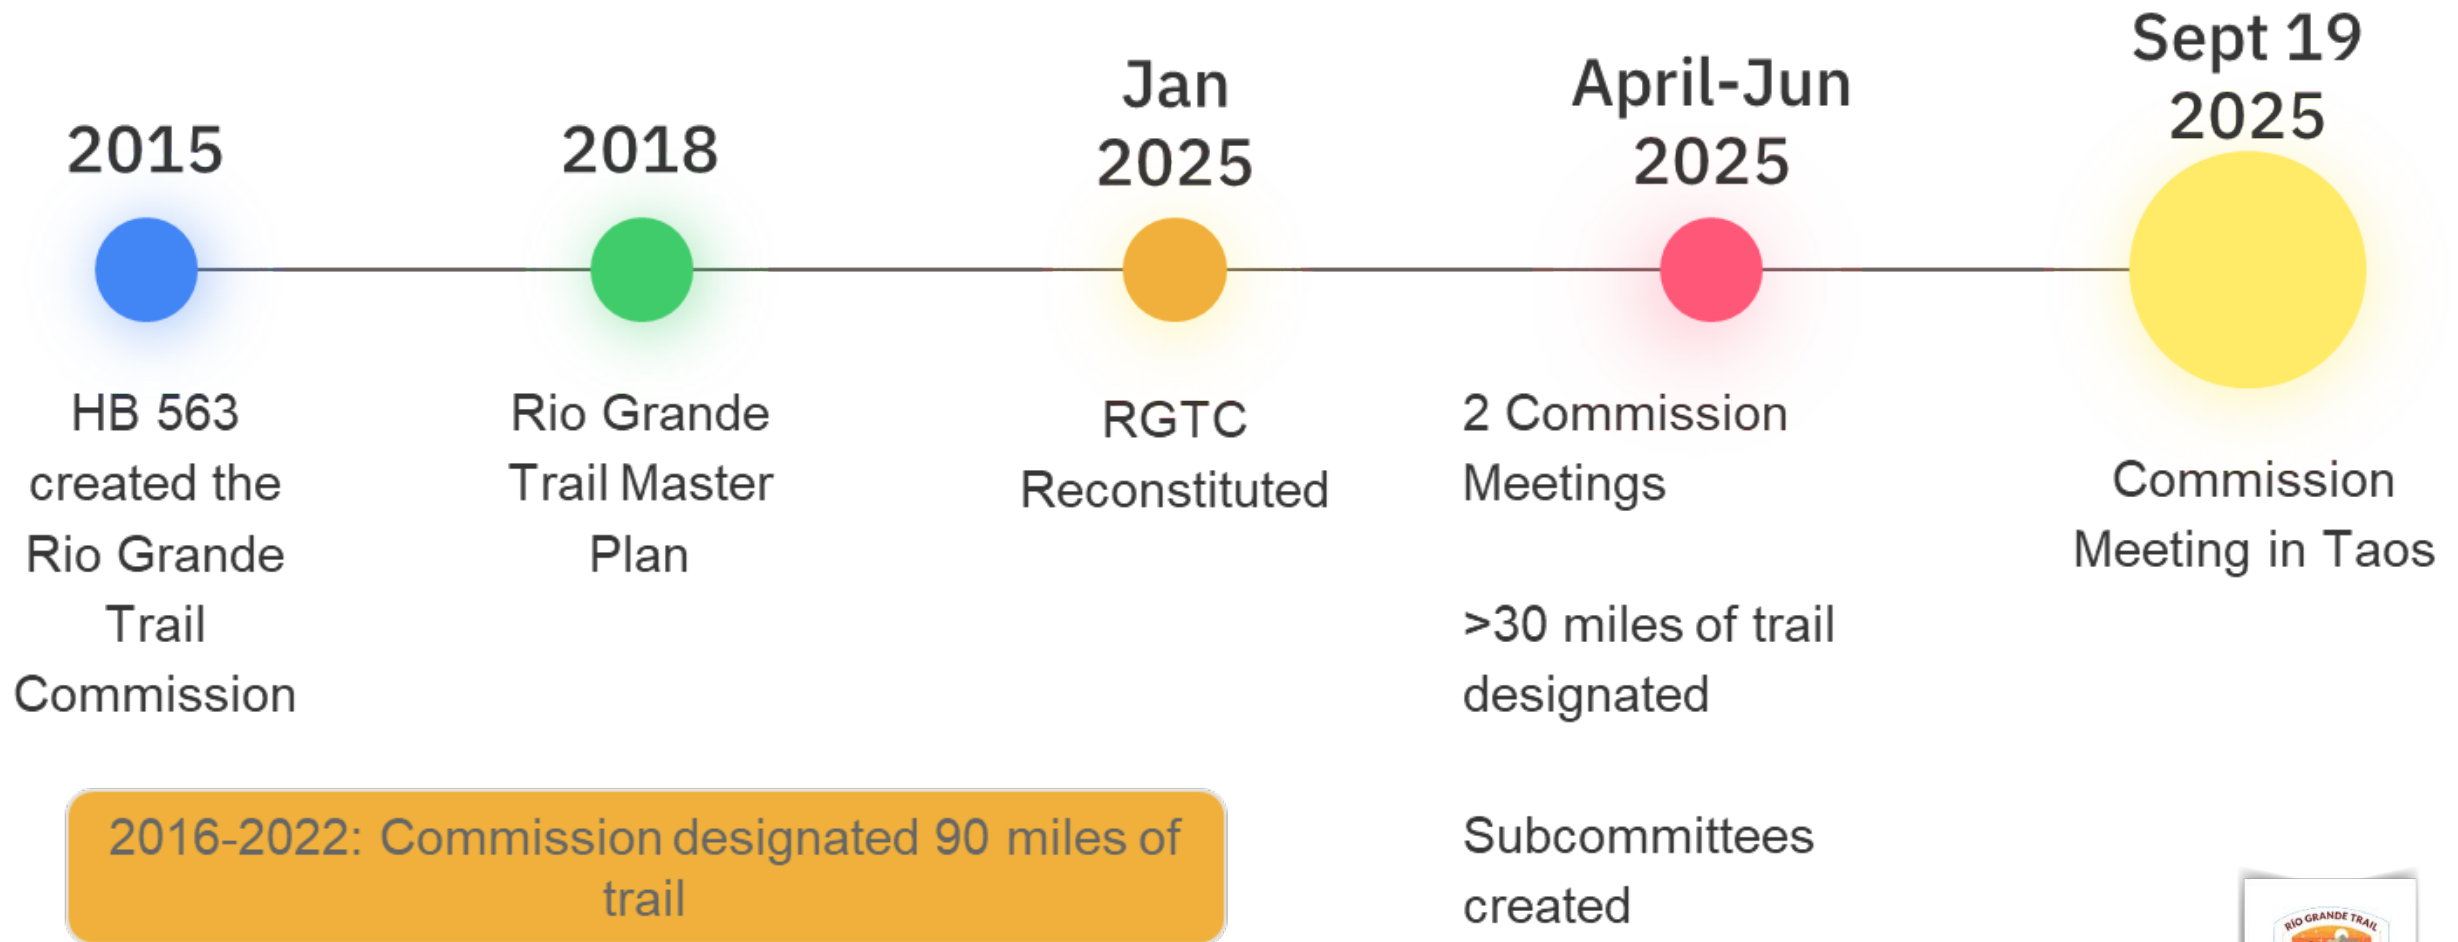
2015

HB 563 created the Rio Grande Trail Commission

2018

Rio Grande Trail Master Plan

Jan 2025

RGTC Reconstituted

April-Jun 2025

2 Commission Meetings

>30 miles of trail designated

Subcommittees created

Sept 19 2025

Commission Meeting in Taos

2016-2022: Commission designated 90 miles of trail

RIO GRANDE TRAIL